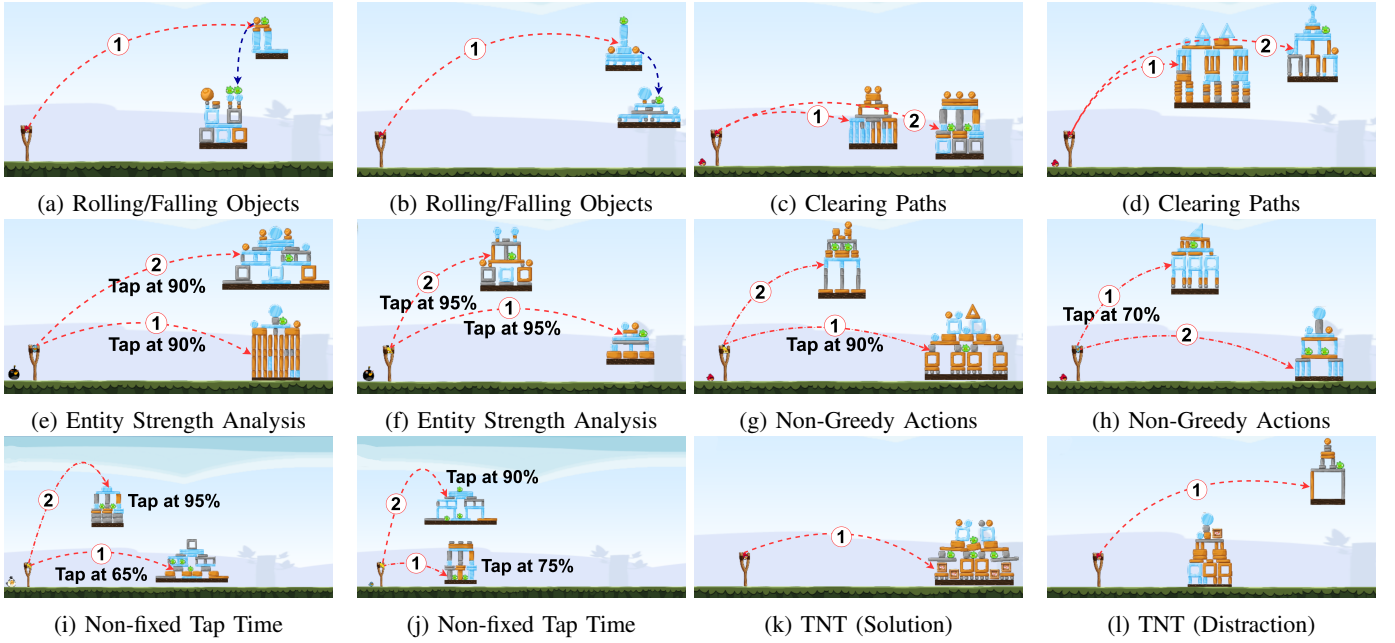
1

(a) Rolling/Falling Objects

1

(b) Rolling/Falling Objects

1 2

(c) Clearing Paths

2 1

(d) Clearing Paths

2 Tap at 90%
1 Tap at 90%

(e) Entity Strength Analysis

2 Tap at 95%
1 Tap at 95%

(f) Entity Strength Analysis

2
1 Tap at 90%

(g) Non-Greedy Actions

1 Tap at 70%
2

(h) Non-Greedy Actions

2 Tap at 95%
1 Tap at 65%

(i) Non-fixed Tap Time

2 Tap at 90%
1 Tap at 75%

(j) Non-fixed Tap Time

1

(k) TNT (Solution)

1

(l) TNT (Distraction)